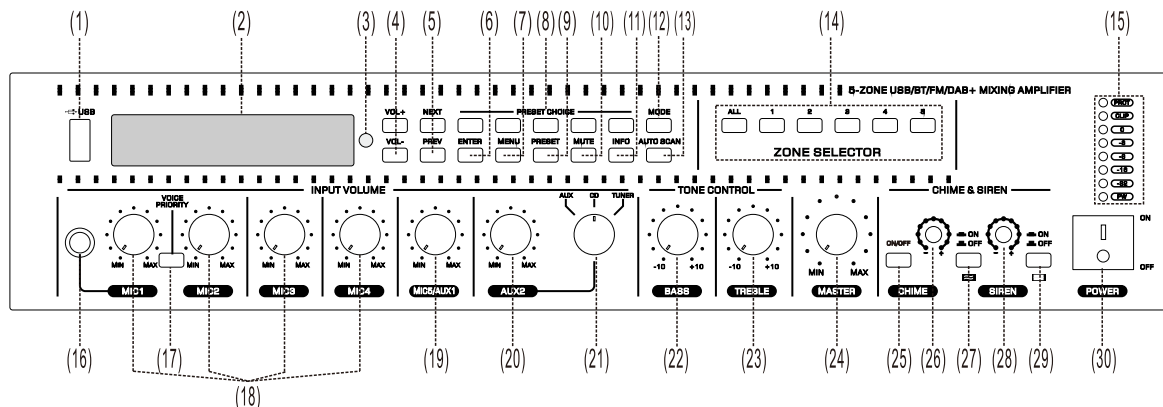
(1) (2) (3) (4) (5) (6) (7) (8) (9) (10) (11) (12) (13) (14) (15)

5-ZONE USB/BT/FM/DAB+ MIXING AMPLIFIER

USB

VOL+ NEXT PRESET CHOICE MODE

VOL- PREV ENTER MENU PRESET MUTE INFO AUTO SCAN

ALL 1 2 3 4 5

ZONE SELECTOR

PROT CLIP 0 -3 -6 -10 -20 PW

INPUT VOLUME

VOICE PRIORITY

MIN MAX MIN MAX MIN MAX MIN MAX MIN MAX MIN MAX

AUX CD TUNER

TONE CONTROL

-10 +10 -10 +10

MIN MAX

CHIME & SIREN

ON/OFF

ON OFF

ON OFF

ON

OFF

MIC1 MIC2 MIC3 MIC4 MIC5/AUX1 AUX2 BASS TREBLE MASTER CHIME SIREN POWER

(16) (17) (19) (20) (21) (22) (23) (24) (25) (26) (27) (28) (29) (30)

(18)